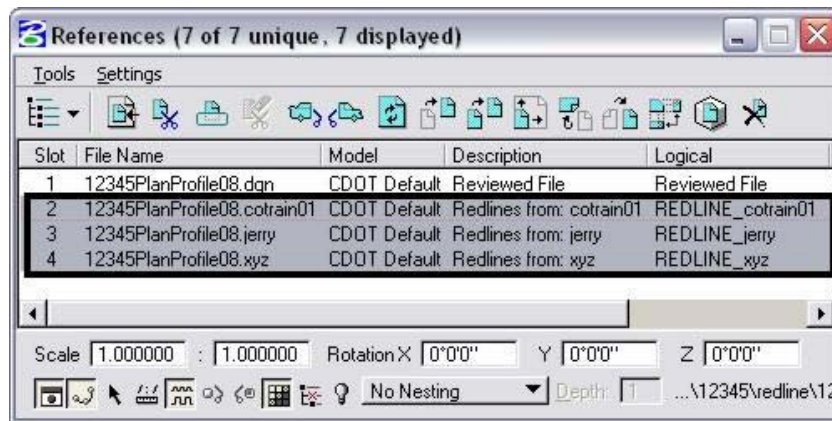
References (7 of 7 unique, 7 displayed)

Tools Settings

| Slot | File Name | Model | Description | Logical |
|---|---|---|---|---|
| 1 | 12345PlanProfile08.dgn | CDOT Default | Reviewed File | Reviewed File |
| 2 | 12345PlanProfile08.cotrain01 | CDOT Default | Redlines from: cotrain01 | REDLINE_cotrain01 |
| 3 | 12345PlanProfile08.jerry | CDOT Default | Redlines from: jerry | REDLINE_jerry |
| 4 | 12345PlanProfile08.xyz | CDOT Default | Redlines from: xyz | REDLINE_xyz |

Scale 1.000000 : 1.000000 Rotation X 0°0'0" Y 0°0'0" Z 0°0'0"

No Nesting Depth: 1 ...\12345\redline\12